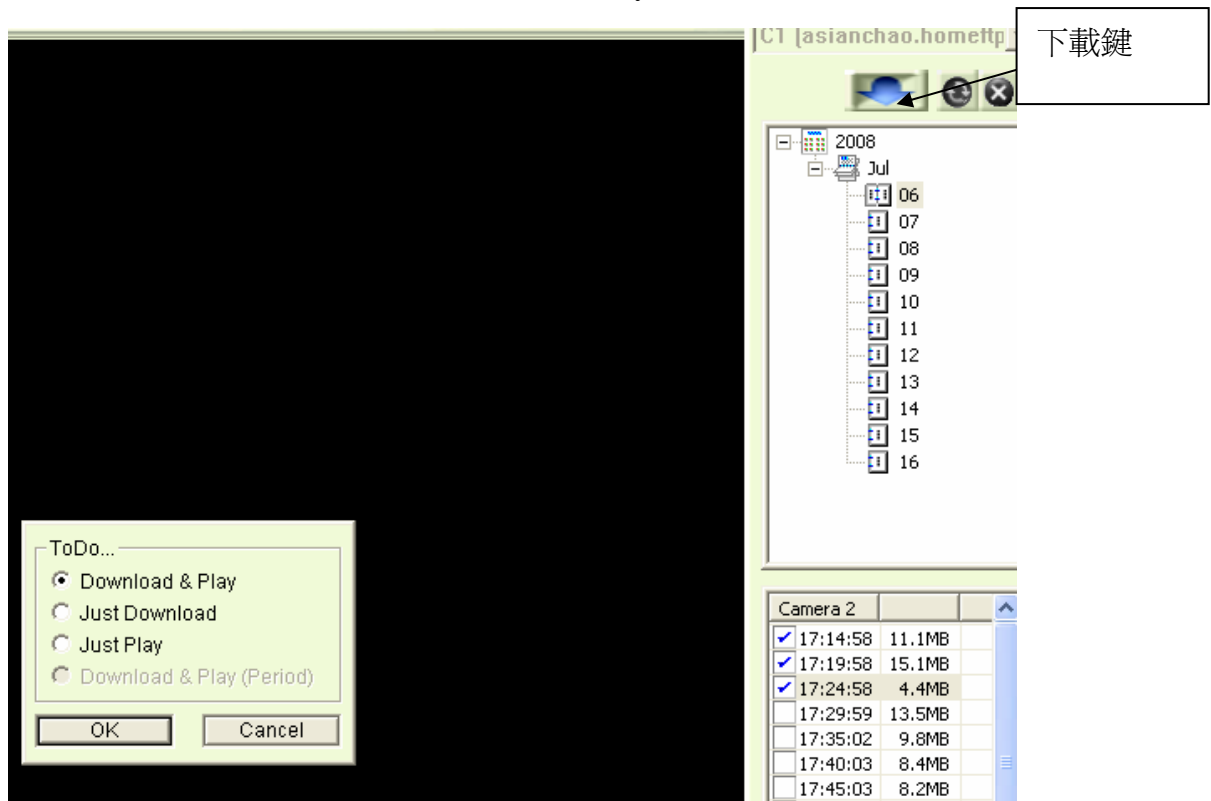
C1 [asianchao.homeftp

下載鍵

2008
Jul
06
07
08
09
10
11
12
13
14
15
16

ToDo...
Download & Play
Just Download
Just Play
Download & Play (Period)
OK
Cancel

| Camera 2 | | |
|---|---|---|
| 17:14:58 | 11.1MB | |
| 17:19:58 | 15.1MB | |
| 17:24:58 | 4.4MB | |
| 17:29:59 | 13.5MB | |
| 17:35:02 | 9.8MB | |
| 17:40:03 | 8.4MB | |
| 17:45:03 | 8.2MB | |